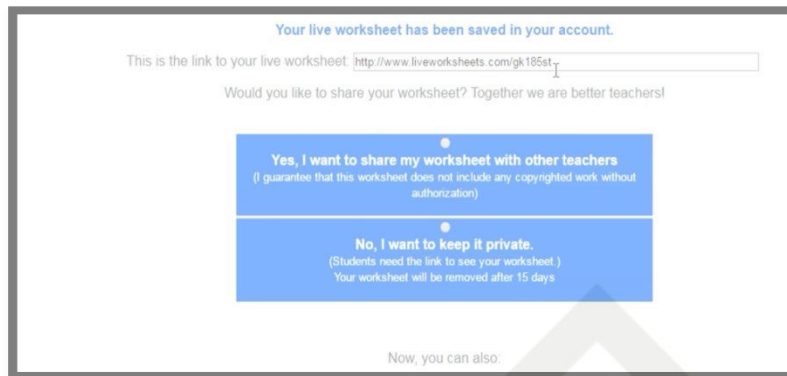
Your live worksheet has been saved in your account.

This is the link to your live worksheet: http://www.liveworksheets.com/gk185st

Would you like to share your worksheet? Together we are better teachers!

Yes, I want to share my worksheet with other teachers
(I guarantee that this worksheet does not include any copyrighted work without authorization)

No, I want to keep it private.
(Students need the link to see your worksheet.)
Your worksheet will be removed after 15 days

Now, you can also: